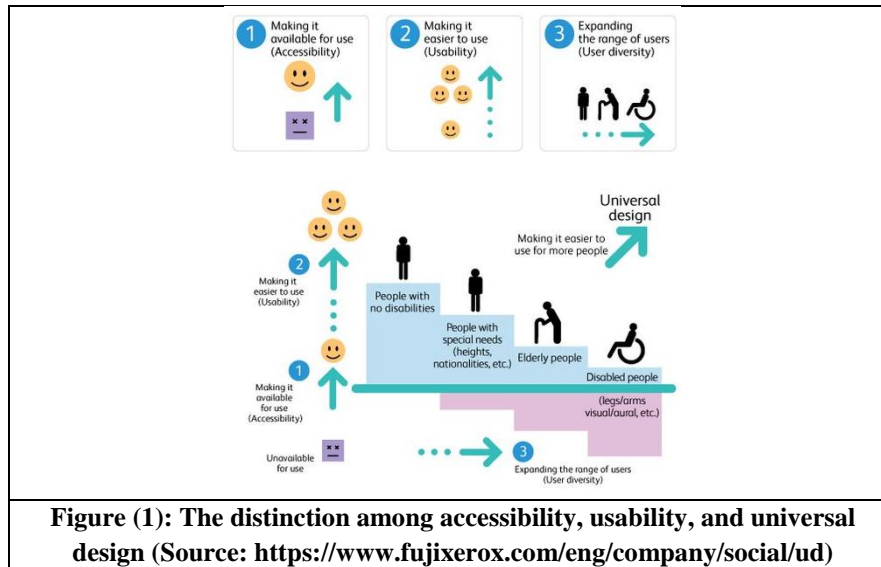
1 Making it available for use (Accessibility)

2 Making it easier to use (Usability)

3 Expanding the range of users (User diversity)

Universal design

Making it easier to use for more people

2 Making it easier to use (Usability)

1 Making it available for use (Accessibility)

Unavailable for use

People with no disabilities

People with special needs (heights, nationalities, etc.)

Elderly people

Disabled people

(legs/arms visual/aural, etc.)

3 Expanding the range of users (User diversity)

Figure (1): The distinction among accessibility, usability, and universal design (Source: https://www.fujixerox.com/eng/company/social/ud)